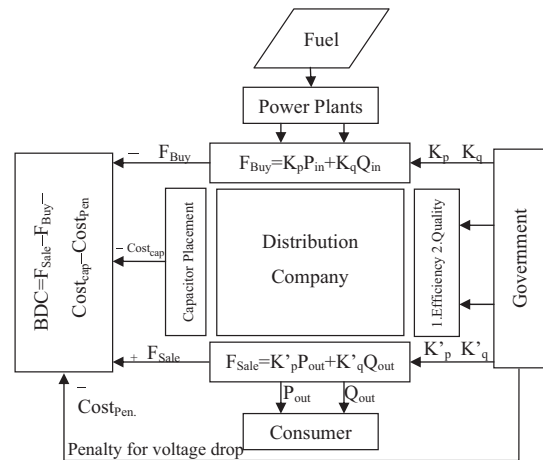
Fuel

Power Plants

$F_{Buy}$

$F_{Buy}=K_pP_{in}+K_qQ_{in}$

$K_p$ $K_q$

$BDC=F_{Sale}-F_{Buy}-Cost_{cap}-Cost_{Pen}$

$-Cost_{cap}$

Capacitor Placement

Distribution Company

1.Efficiency 2.Quality

Government

$+F_{Sale}$

$F_{Sale}=K'_pP_{out}+K'_qQ_{out}$

$K'_p$ $K'_q$

$-Cost_{Pen.}$

$P_{out}$ $Q_{out}$

Consumer

Penalty for voltage drop